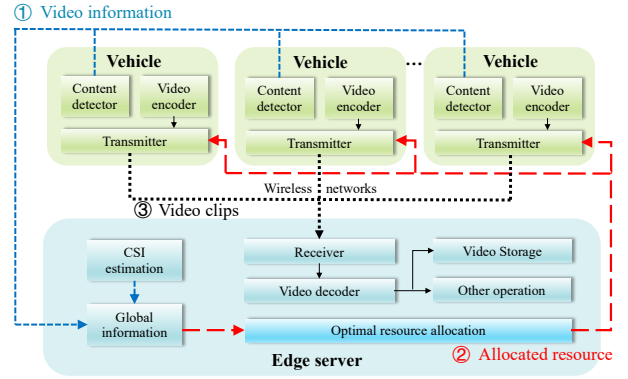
① Video information

Vehicle
Content detector
Video encoder
Transmitter

Vehicle
Content detector
Video encoder
Transmitter

...

Vehicle
Content detector
Video encoder
Transmitter

Wireless networks

③ Video clips

CSI estimation
Global information
Receiver
Video decoder
Video Storage
Other operation
Optimal resource allocation

Edge server

② Allocated resource